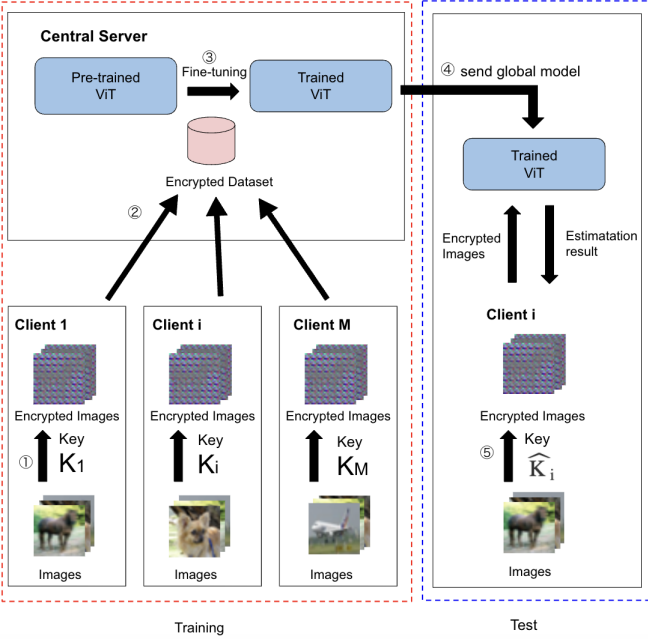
Central Server

Pre-trained ViT

③ Fine-tuning

Trained ViT

Encrypted Dataset

②

④ send global model

Trained ViT

Encrypted Images

Estimatation result

Client i

Encrypted Images

⑤ Key $\widehat{K}_i$

Images

Client 1

Encrypted Images

① Key $K_1$

Images

Client i

Encrypted Images

Key $K_i$

Images

Client M

Encrypted Images

Key $K_M$

Images

Training

Test